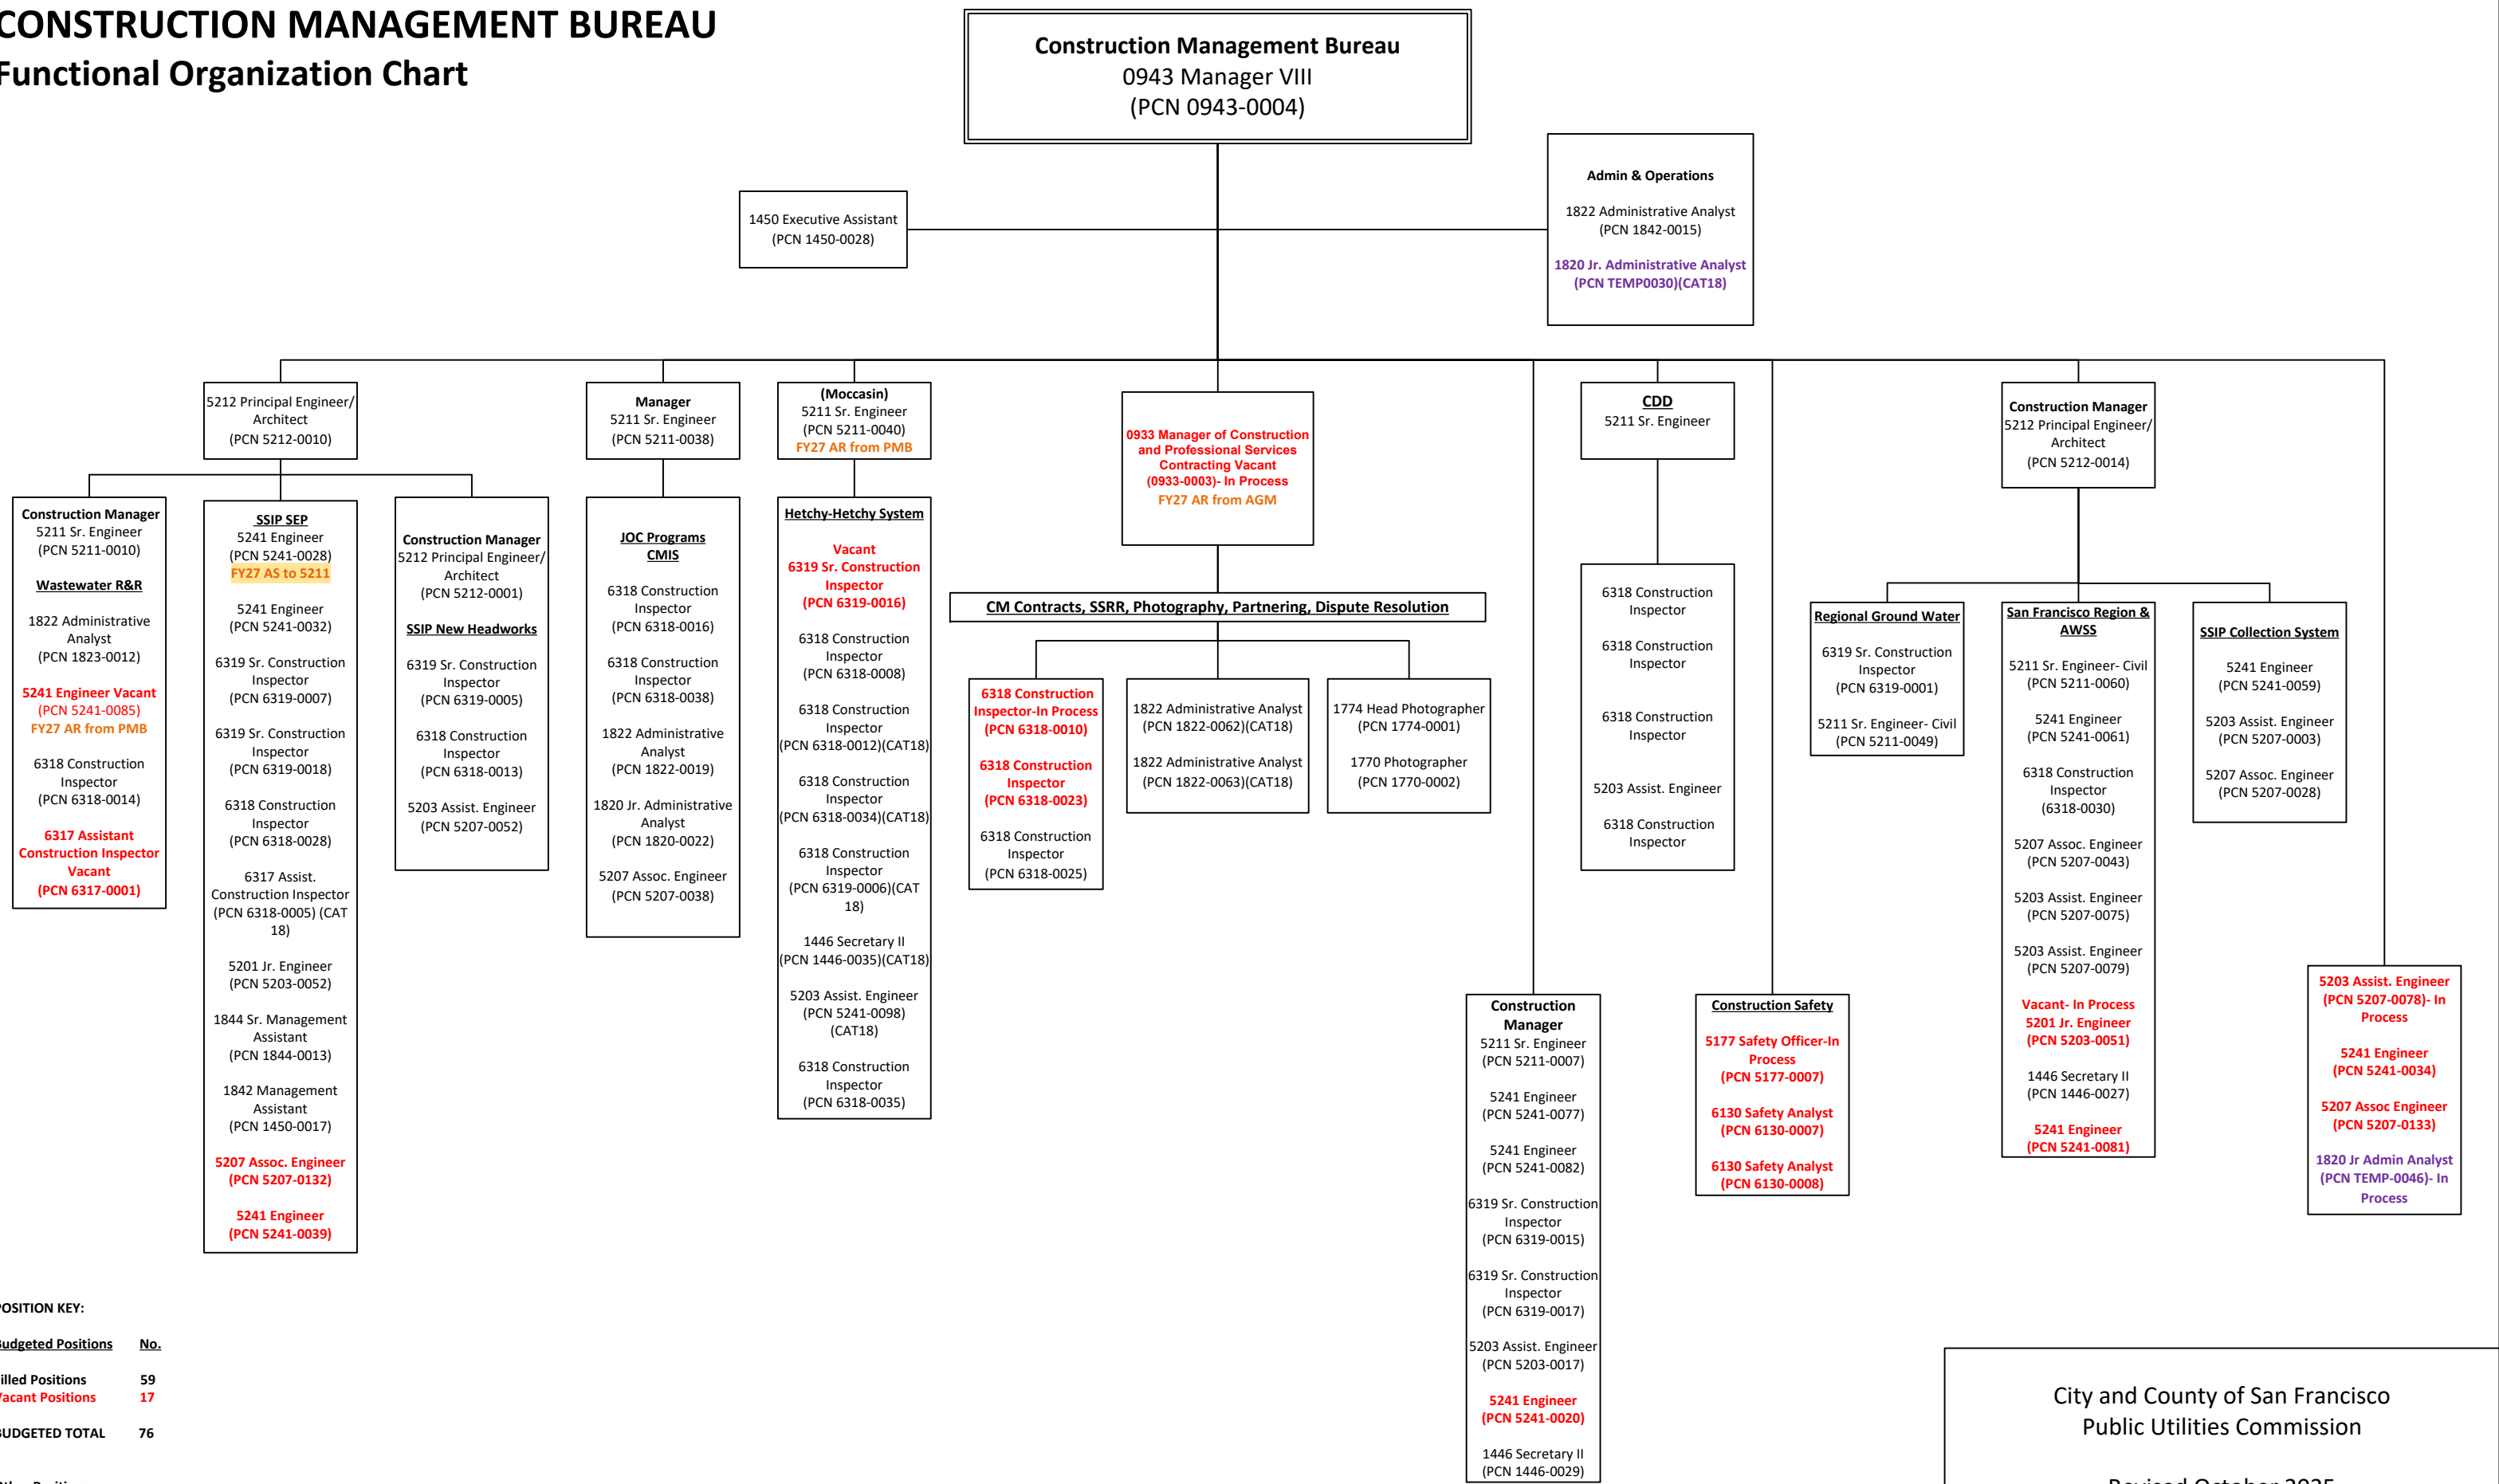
CONSTRUCTION MANAGEMENT BUREAU
Functional Organization Chart

Construction Management Bureau
0943 Manager VIII
(PCN 0943-0004)

1450 Executive Assistant
(PCN 1450-0028)

Admin & Operations
1822 Administrative Analyst
(PCN 1842-0015)
1820 Jr. Administrative Analyst
(PCN TEMP0030)(CAT18)

5212 Principal Engineer/ Architect
(PCN 5212-0010)

Construction Manager
5211 Sr. Engineer
(PCN 5211-0010)
Wastewater R&R
1822 Administrative Analyst
(PCN 1823-0012)
5241 Engineer Vacant
(PCN 5241-0085)
FY27 AR from PMB
6318 Construction Inspector
(PCN 6318-0014)
6317 Assistant Construction Inspector Vacant
(PCN 6317-0001)

SSIP SEP
5241 Engineer
(PCN 5241-0028)
FY27 AS to 5211
5241 Engineer
(PCN 5241-0032)
6319 Sr. Construction Inspector
(PCN 6319-0007)
6319 Sr. Construction Inspector
(PCN 6319-0018)
6318 Construction Inspector
(PCN 6318-0028)
6317 Assist. Construction Inspector
(PCN 6318-0005) (CAT 18)
5201 Jr. Engineer
(PCN 5203-0052)
1844 Sr. Management Assistant
(PCN 1844-0013)
1842 Management Assistant
(PCN 1450-0017)
5207 Assoc. Engineer
(PCN 5207-0132)
5241 Engineer
(PCN 5241-0039)

Construction Manager
5212 Principal Engineer/ Architect
(PCN 5212-0001)
SSIP New Headworks
6319 Sr. Construction Inspector
(PCN 6319-0005)
6318 Construction Inspector
(PCN 6318-0013)
5203 Assist. Engineer
(PCN 5207-0052)

Manager
5211 Sr. Engineer
(PCN 5211-0038)

JOC Programs
CMIS
6318 Construction Inspector
(PCN 6318-0016)
6318 Construction Inspector
(PCN 6318-0038)
1822 Administrative Analyst
(PCN 1822-0019)
1820 Jr. Administrative Analyst
(PCN 1820-0022)
5207 Assoc. Engineer
(PCN 5207-0038)

(Moccasin)
5211 Sr. Engineer
(PCN 5211-0040)
FY27 AR from PMB

Hetchy-Hetchy System
Vacant
6319 Sr. Construction Inspector
(PCN 6319-0016)
6318 Construction Inspector
(PCN 6318-0008)
6318 Construction Inspector
(PCN 6318-0012)(CAT18)
6318 Construction Inspector
(PCN 6318-0034)(CAT18)
6318 Construction Inspector
(PCN 6319-0006)(CAT 18)
1446 Secretary II
(PCN 1446-0035)(CAT18)
5203 Assist. Engineer
(PCN 5241-0098) (CAT18)
6318 Construction Inspector
(PCN 6318-0035)

0933 Manager of Construction and Professional Services Contracting Vacant
(0933-0003)- In Process
FY27 AR from AGM

CM Contracts, SSRR, Photography, Partnering, Dispute Resolution

6318 Construction Inspector-In Process
(PCN 6318-0010)
6318 Construction Inspector
(PCN 6318-0023)
6318 Construction Inspector
(PCN 6318-0025)

1822 Administrative Analyst
(PCN 1822-0062)(CAT18)
1822 Administrative Analyst
(PCN 1822-0063)(CAT18)

1774 Head Photographer
(PCN 1774-0001)
1770 Photographer
(PCN 1770-0002)

CDD
5211 Sr. Engineer

6318 Construction Inspector
6318 Construction Inspector
6318 Construction Inspector
5203 Assist. Engineer
6318 Construction Inspector

Construction Manager
5211 Sr. Engineer
(PCN 5211-0007)
5241 Engineer
(PCN 5241-0077)
5241 Engineer
(PCN 5241-0082)
6319 Sr. Construction Inspector
(PCN 6319-0015)
6319 Sr. Construction Inspector
(PCN 6319-0017)
5203 Assist. Engineer
(PCN 5203-0017)
5241 Engineer
(PCN 5241-0020)
1446 Secretary II
(PCN 1446-0029)

Construction Safety
5177 Safety Officer-In Process
(PCN 5177-0007)
6130 Safety Analyst
(PCN 6130-0007)
6130 Safety Analyst
(PCN 6130-0008)

Construction Manager
5212 Principal Engineer/ Architect
(PCN 5212-0014)

Regional Ground Water
6319 Sr. Construction Inspector
(PCN 6319-0001)
5211 Sr. Engineer- Civil
(PCN 5211-0049)

San Francisco Region & AWSS
5211 Sr. Engineer- Civil
(PCN 5211-0060)
5241 Engineer
(PCN 5241-0061)
6318 Construction Inspector
(6318-0030)
5207 Assoc. Engineer
(PCN 5207-0043)
5203 Assist. Engineer
(PCN 5207-0075)
5203 Assist. Engineer
(PCN 5207-0079)
Vacant- In Process
5201 Jr. Engineer
(PCN 5203-0051)
1446 Secretary II
(PCN 1446-0027)
5241 Engineer
(PCN 5241-0081)

SSIP Collection System
5241 Engineer
(PCN 5241-0059)
5203 Assist. Engineer
(PCN 5207-0003)
5207 Assoc. Engineer
(PCN 5207-0028)

5203 Assist. Engineer
(PCN 5207-0078)- In Process
5241 Engineer
(PCN 5241-0034)
5207 Assoc Engineer
(PCN 5207-0133)
1820 Jr Admin Analyst
(PCN TEMP-0046)- In Process

OSITION KEY:
udgeted Positions No.
illed Positions 59
acant Positions 17
UDGETED TOTAL 76

City and County of San Francisco
Public Utilities Commission
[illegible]